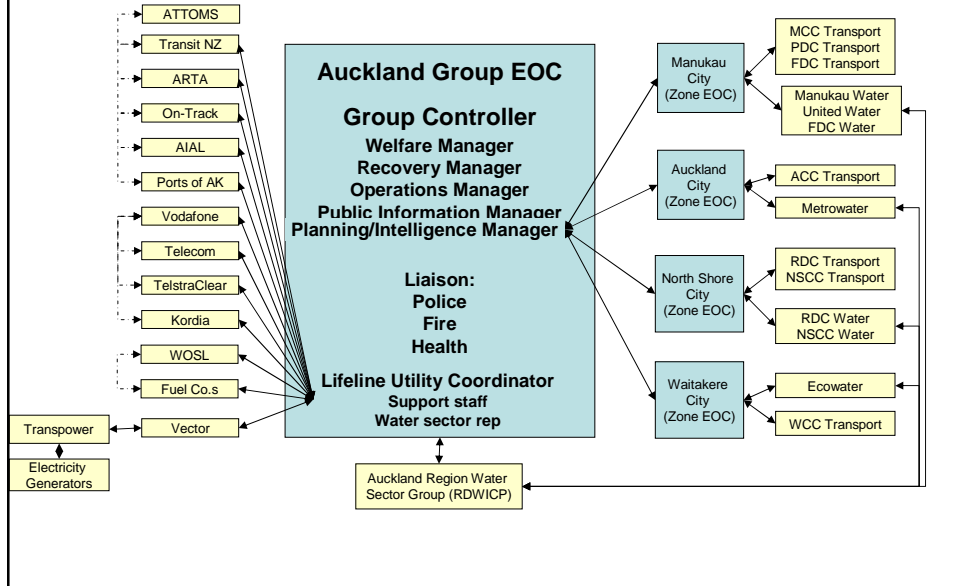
ATTOMS
Transit NZ
ARTA
On-Track
AIAL
Ports of AK
Vodafone
Telecom
TelstraClear
Kordia
WOSL
Fuel Co.s
Transpower
Vector
Electricity Generators

Auckland Group EOC

Group Controller
Welfare Manager
Recovery Manager
Operations Manager
Public Information Manager
Planning/Intelligence Manager

Liaison:
Police
Fire
Health

Lifeline Utility Coordinator
Support staff
Water sector rep

Auckland Region Water Sector Group (RDWICP)

Manukau City (Zone EOC)
MCC Transport
PDC Transport
FDC Transport
Manukau Water
United Water
FDC Water

Auckland City (Zone EOC)
ACC Transport
Metrowater

North Shore City (Zone EOC)
RDC Transport
NSCC Transport
RDC Water
NSCC Water

Waitakere City (Zone EOC)
Ecowater
WCC Transport